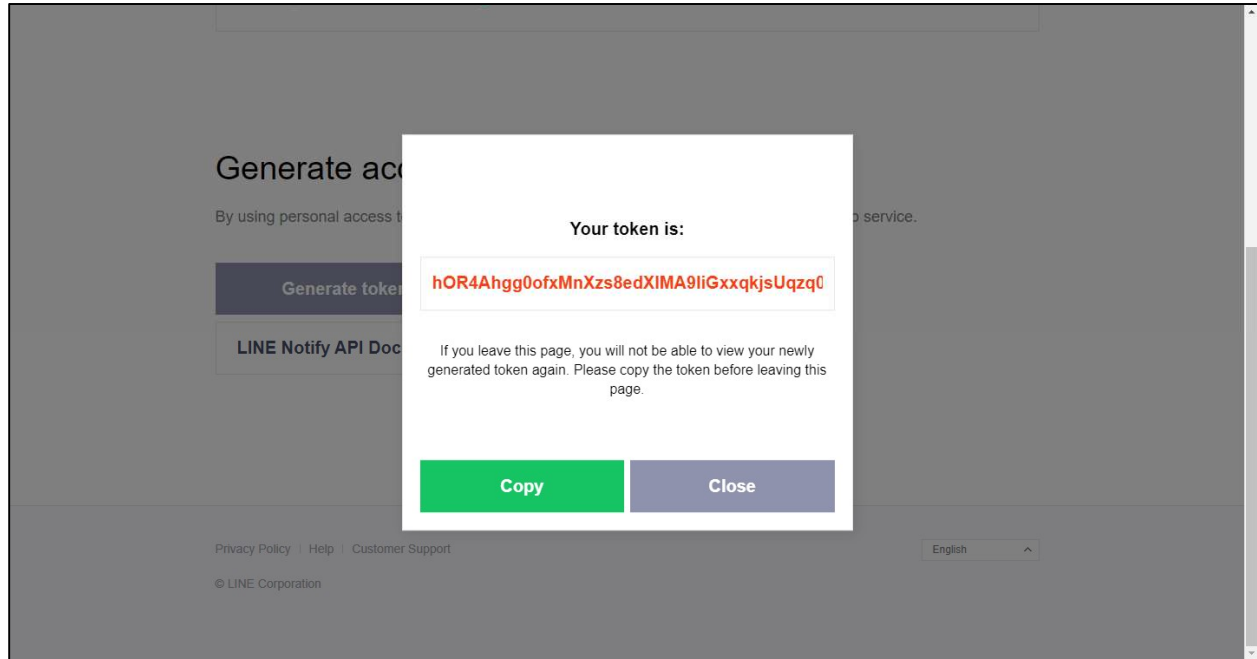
Generate acc

By using personal access t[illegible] service.

Generate toker

LINE Notify API Doc

Your token is:

hOR4Ahgg0ofxMnXzs8edXIMA9liGxxqkjsUqzq0

If you leave this page, you will not be able to view your newly generated token again. Please copy the token before leaving this page.

Copy

Close

Privacy Policy | Help | Customer Support

English

© LINE Corporation